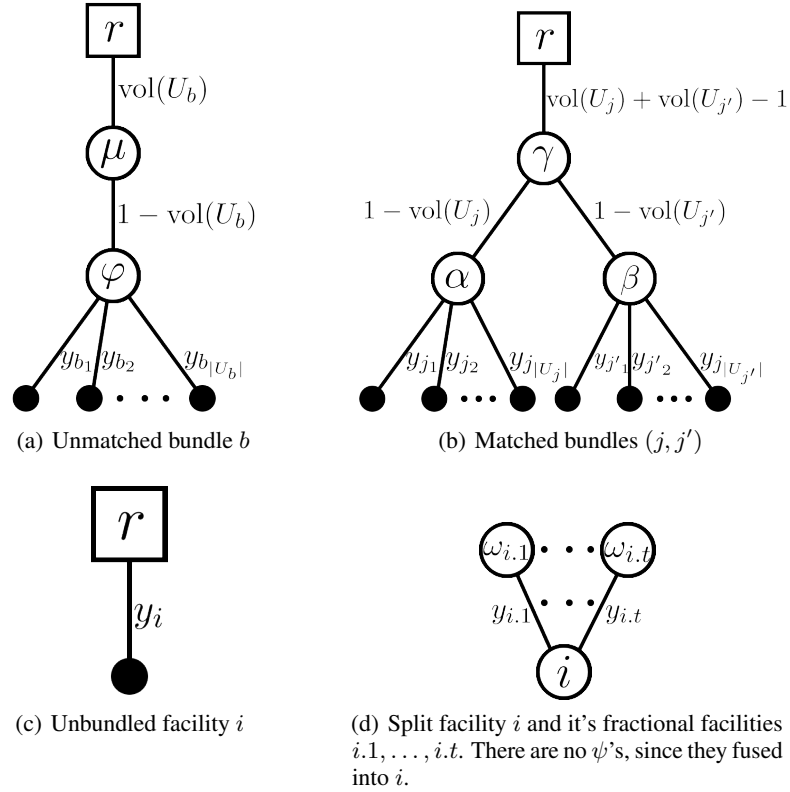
$r$

$\text{vol}(U_b)$

$\mu$

$1 - \text{vol}(U_b)$

$\varphi$

$y_{b_1}$ $y_{b_2}$ $y_{b_{|U_b|}}$

(a) Unmatched bundle $b$

$r$

$\text{vol}(U_j) + \text{vol}(U_{j'}) - 1$

$\gamma$

$1 - \text{vol}(U_j)$ $1 - \text{vol}(U_{j'})$

$\alpha$ $\beta$

$y_{j_1}$ $y_{j_2}$ $y_{j_{|U_j|}}$ $y_{j'_1}$ $y_{j'_2}$ $y_{j_{|U_{j'}|}}$

(b) Matched bundles $(j, j')$

$r$

$y_i$

(c) Unbundled facility $i$

$\omega_{i.1}$ $\omega_{i.t}$

$y_{i.1}$ $y_{i.t}$

$i$

(d) Split facility $i$ and it's fractional facilities $i.1, \ldots, i.t$. There are no $\psi$'s, since they fused into $i$.